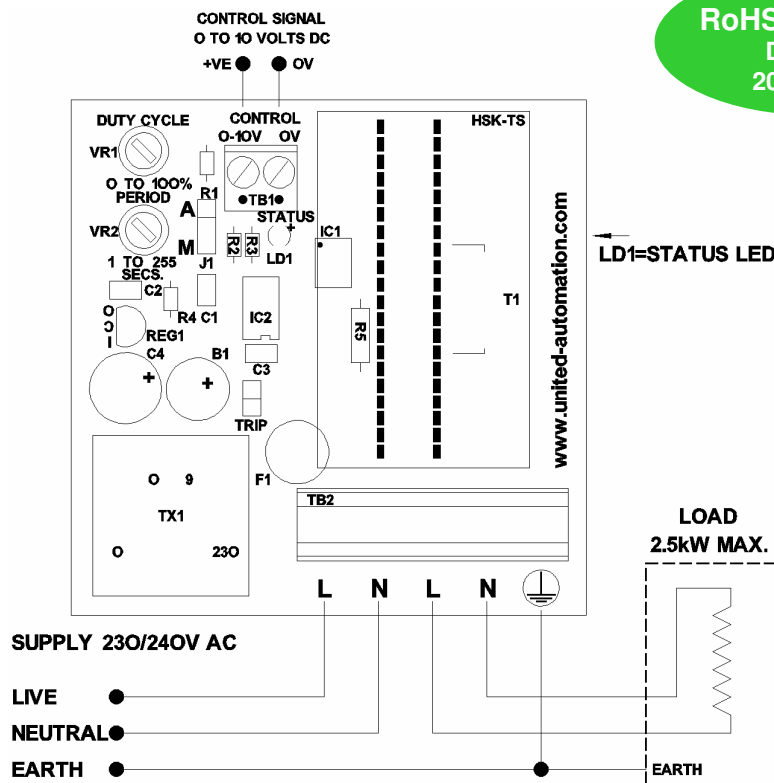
CONTROL SIGNAL
O TO 10 VOLTS DC
+VE
OV

RoHS
D
20

CONTROL
O-10V OV
DUTY CYCLE
VR1
O TO 100%
PERIOD
VR2
1 TO 255
SECS.
R1
A
M
J1
TB1
STATUS
R2 R3
LD1
IC1
HSK-TS
C2
R4 C1
IC2
O
C
I
REG1
C4
B1
C3
R5
T1
TRIP
www.united-automation.com
LD1=STATUS LED
F1
O 9
TX1
O 23O
TB2
LOAD
2.5kW MAX.
L N L N
SUPPLY 23O/24OV AC
LIVE
NEUTRAL
EARTH
EARTH